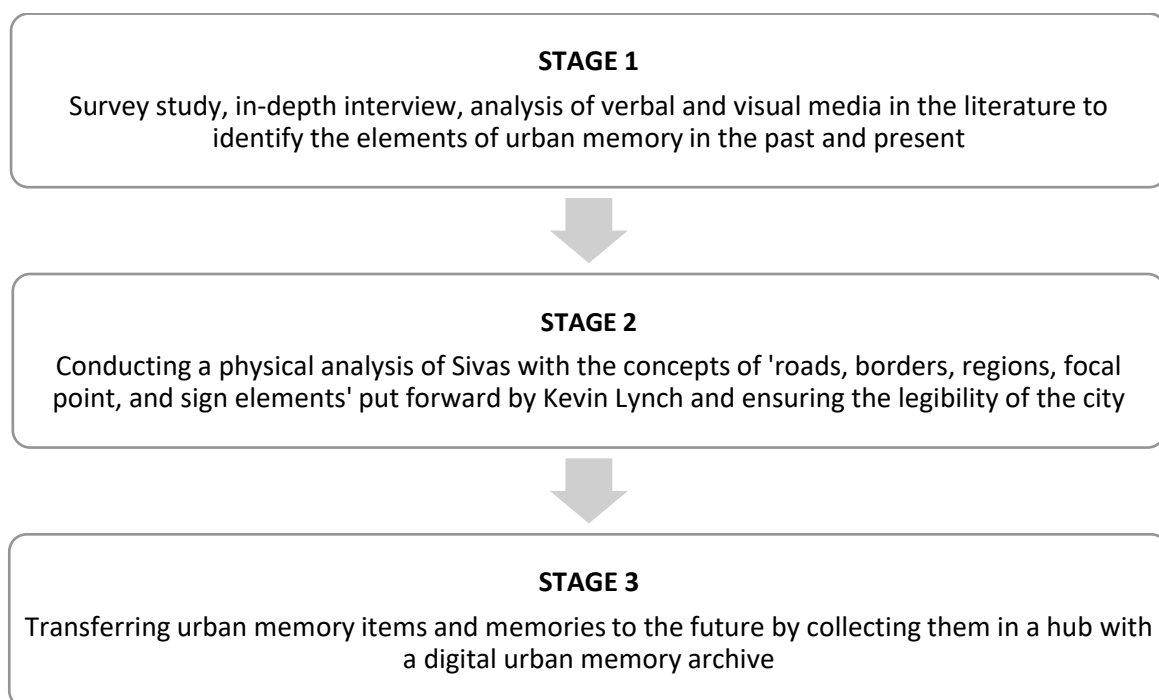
**STAGE 1**

Survey study, in-depth interview, analysis of verbal and visual media in the literature to identify the elements of urban memory in the past and present

**STAGE 2**

Conducting a physical analysis of Sivas with the concepts of 'roads, borders, regions, focal point, and sign elements' put forward by Kevin Lynch and ensuring the legibility of the city

**STAGE 3**

Transferring urban memory items and memories to the future by collecting them in a hub with a digital urban memory archive